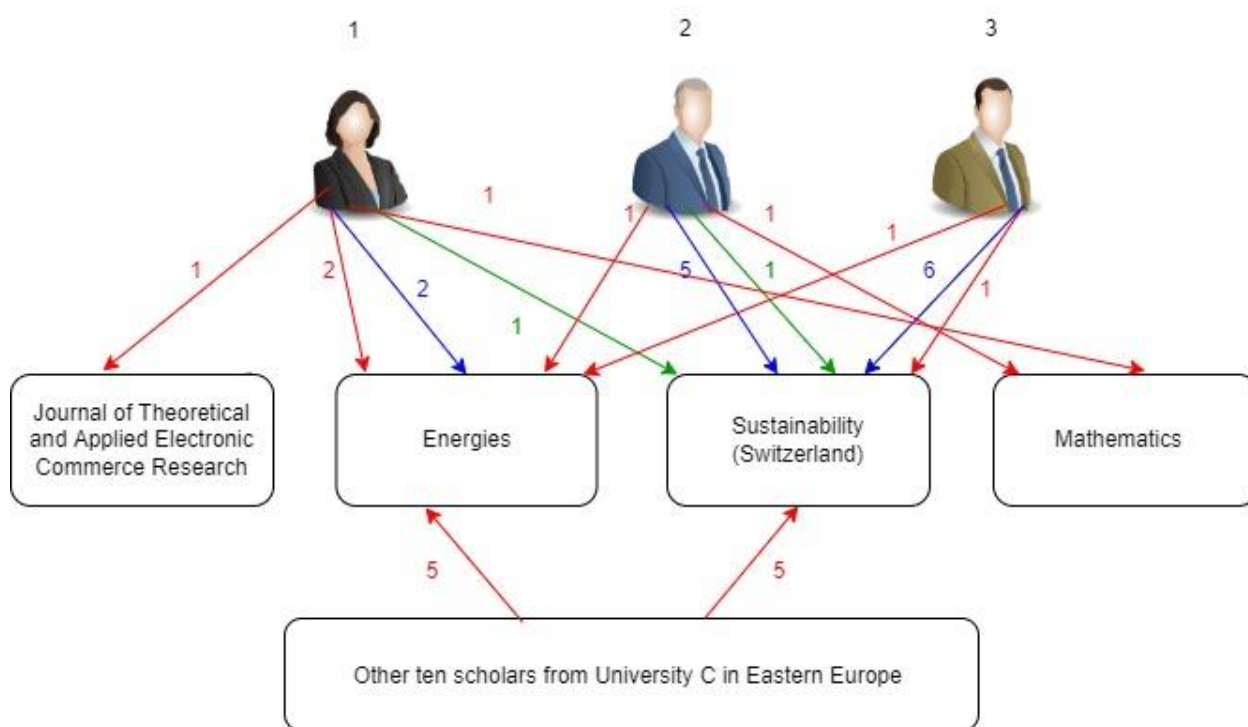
1

2

3

1

1

1

1

1

2

2

5

1

1

6

1

1

Journal of Theoretical and Applied Electronic Commerce Research

Energies

Sustainability (Switzerland)

Mathematics

5

5

Other ten scholars from University C in Eastern Europe